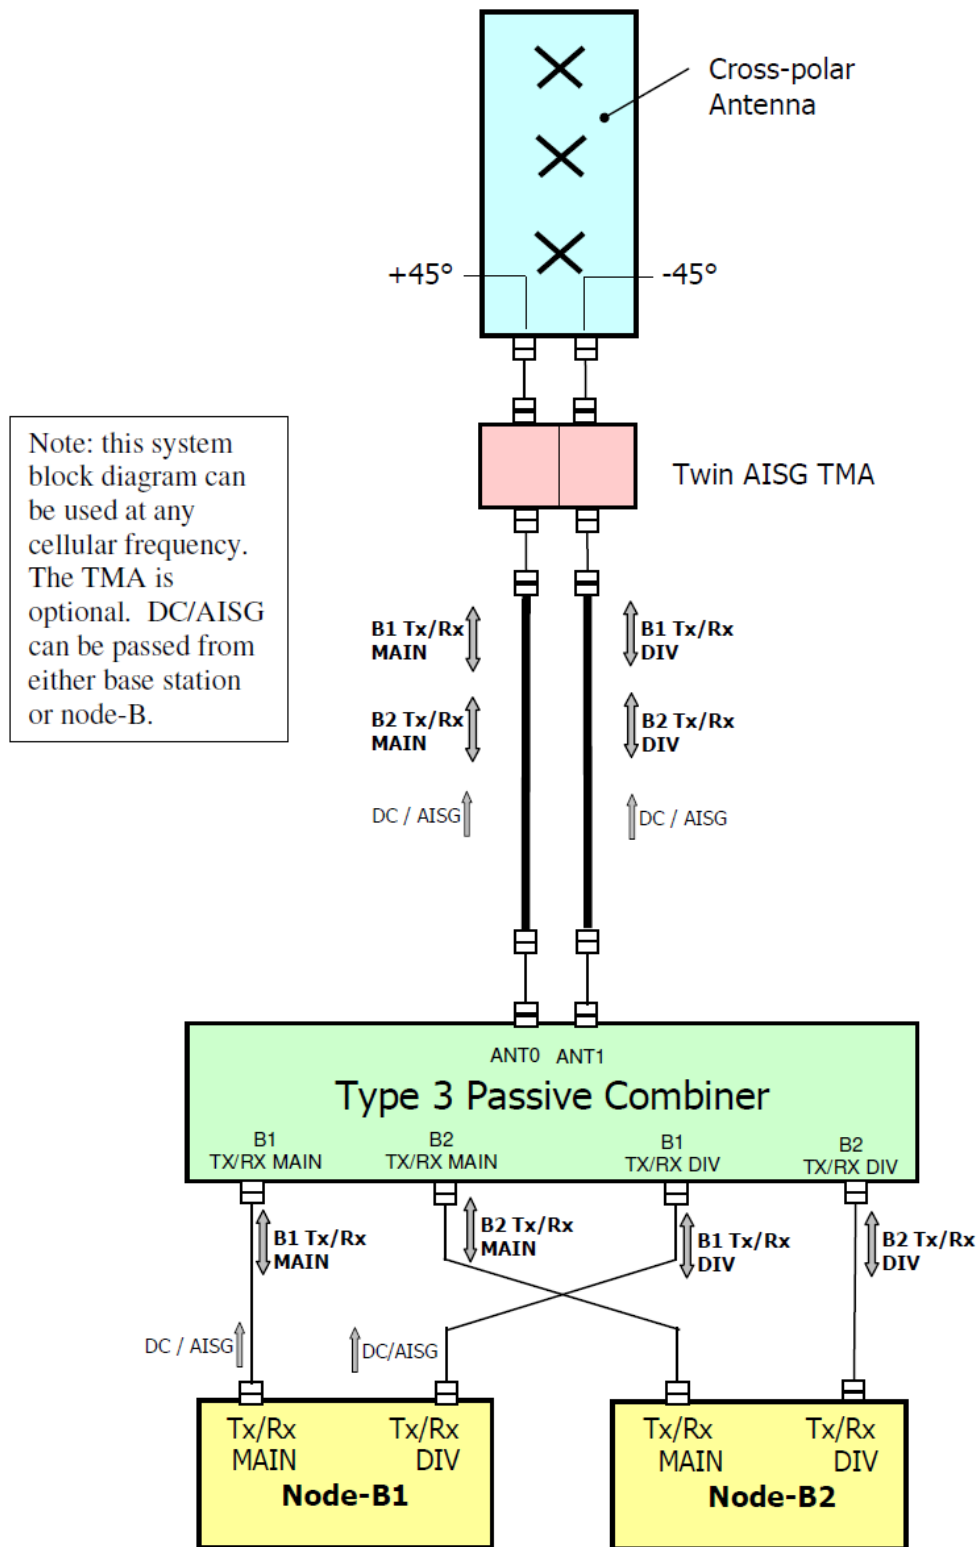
Cross-polar Antenna

+45°

-45°

Twin AISG TMA

Note: this system block diagram can be used at any cellular frequency. The TMA is optional. DC/AISG can be passed from either base station or node-B.

B1 Tx/Rx MAIN

B2 Tx/Rx MAIN

DC / AISG

B1 Tx/Rx DIV

B2 Tx/Rx DIV

DC / AISG

ANT0 ANT1

Type 3 Passive Combiner

B1 TX/RX MAIN

B2 TX/RX MAIN

B1 TX/RX DIV

B2 TX/RX DIV

B1 Tx/Rx MAIN

B2 Tx/Rx MAIN

B1 Tx/Rx DIV

B2 Tx/Rx DIV

DC / AISG

DC/AISG

Tx/Rx MAIN

Tx/Rx DIV

Node-B1

Tx/Rx MAIN

Tx/Rx DIV

Node-B2